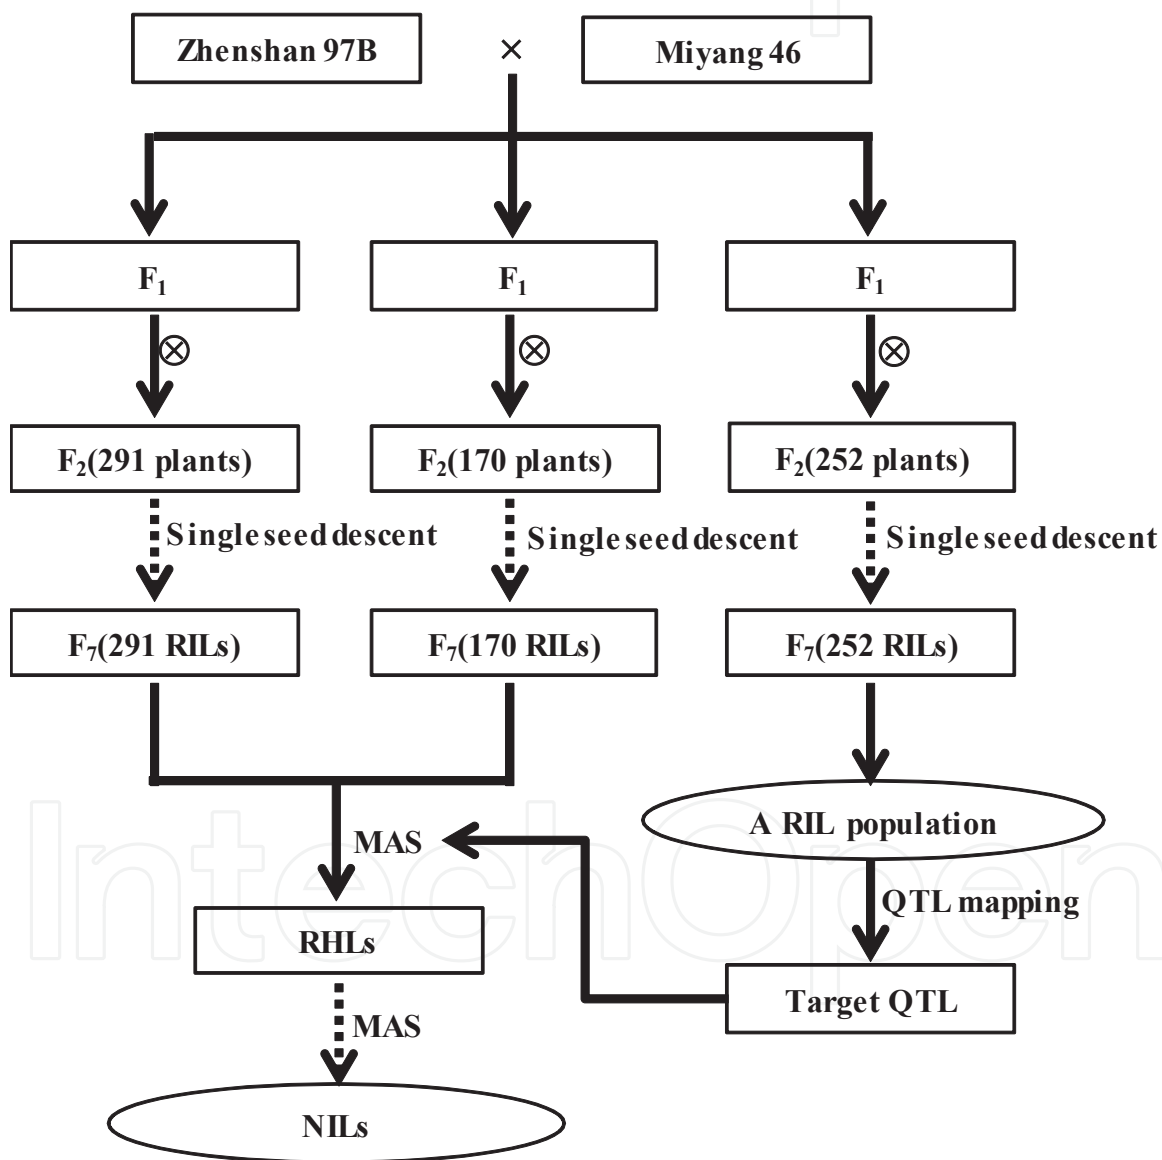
Zhenshan 97B

×

Miyang 46

$F_1$

$F_1$

$F_1$

$\otimes$

$\otimes$

$\otimes$

$F_2$(291 plants)

$F_2$(170 plants)

$F_2$(252 plants)

Single seed descent

Single seed descent

Single seed descent

$F_7$(291 RILs)

$F_7$(170 RILs)

$F_7$(252 RILs)

A RIL population

MAS

QTL mapping

RHLs

Target QTL

MAS

NILs

IntechOpen